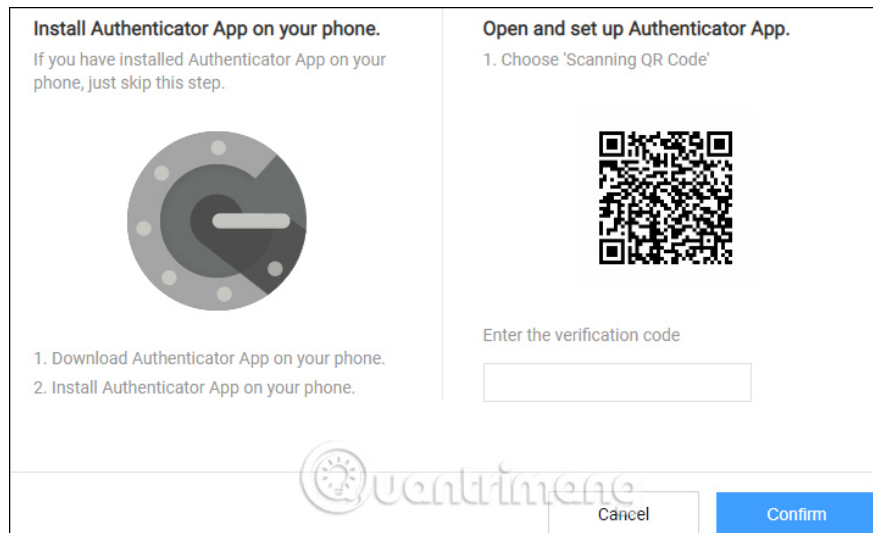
Install Authenticator App on your phone.

If you have installed Authenticator App on your phone, just skip this step.

1. Download Authenticator App on your phone.

2. Install Authenticator App on your phone.

Open and set up Authenticator App.

1. Choose 'Scanning QR Code'

Enter the verification code

Quantrimang

Cancel

Confirm